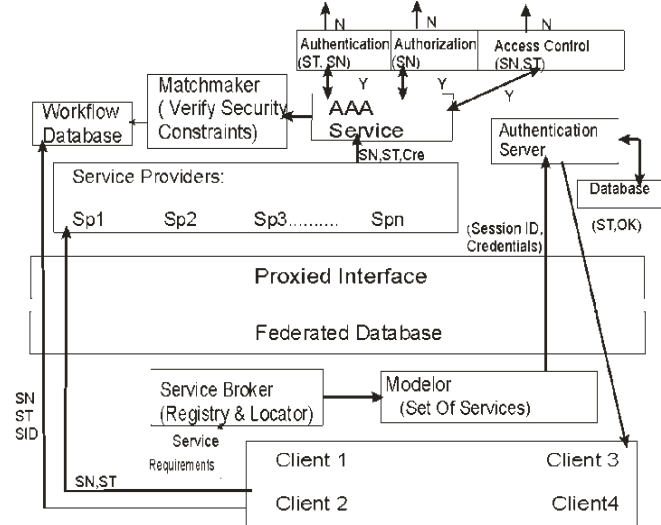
N N N

Authentication (ST, SN)
Authorization (SN)
Access Control (SN,ST)

Y Y Y

Workflow Database

Matchmaker ( Verify Security Constraints)

AAA Service

SN,ST,Cre

Authentication Server

Database (ST,OK)

Service Providers:

Sp1 Sp2 Sp3.......... Spn

(Session ID, Credentials)

Proxied Interface

Federated Database

SN ST SID

Service Broker (Registry & Locator)

Modelor (Set Of Services)

Service Requirements

SN,ST

Client 1
Client 3
Client 2
Client4